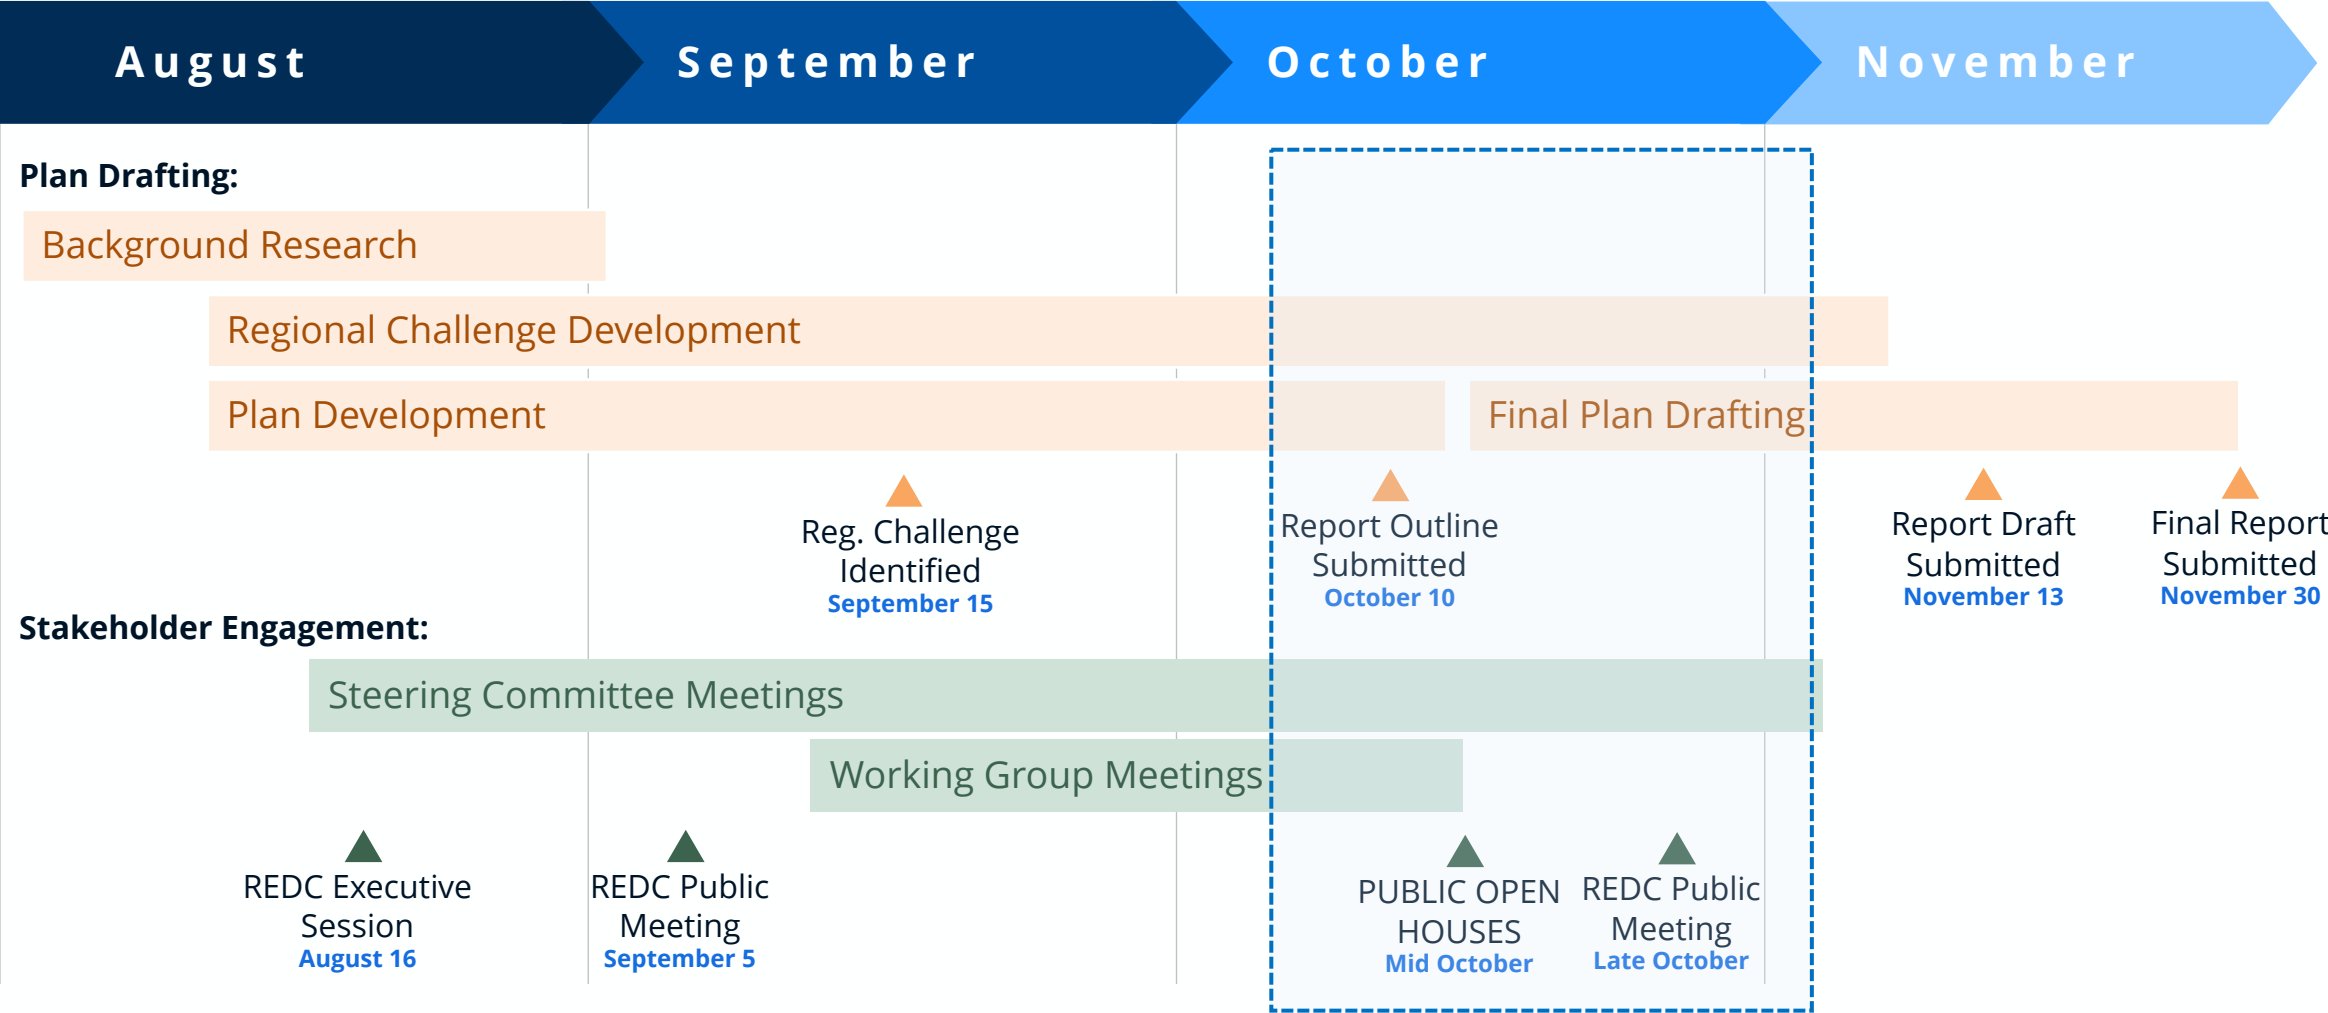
August September October November

Plan Drafting:

Background Research

Regional Challenge Development

Plan Development

Final Plan Drafting

Reg. Challenge Identified
September 15

Report Outline Submitted
October 10

Report Draft Submitted
November 13

Final Report Submitted
November 30

Stakeholder Engagement:

Steering Committee Meetings

Working Group Meetings

REDC Executive Session
August 16

REDC Public Meeting
September 5

PUBLIC OPEN HOUSES
Mid October

REDC Public Meeting
Late October